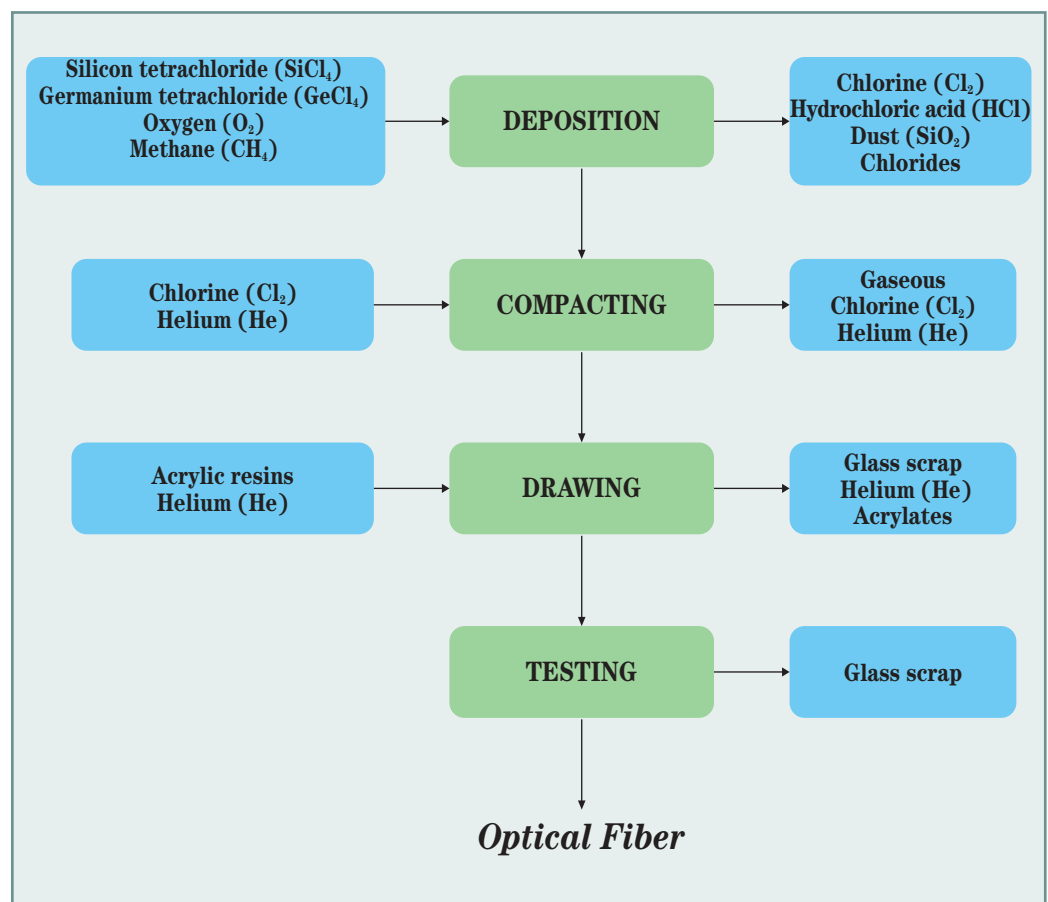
Silicon tetrachloride ($SiCl_4$)
Germanium tetrachloride ($GeCl_4$)
Oxygen ($O_2$)
Methane ($CH_4$)

DEPOSITION

Chlorine ($Cl_2$)
Hydrochloric acid (HCl)
Dust ($SiO_2$)
Chlorides

Chlorine ($Cl_2$)
Helium (He)

COMPACTING

Gaseous
Chlorine ($Cl_2$)
Helium (He)

Acrylic resins
Helium (He)

DRAWING

Glass scrap
Helium (He)
Acrylates

TESTING

Glass scrap

Optical Fiber